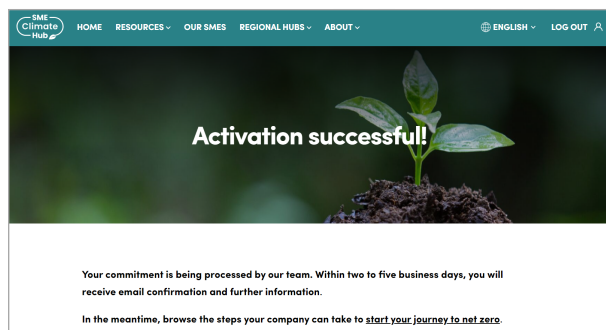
SME Climate Hub

HOME RESOURCES OUR SMES REGIONAL HUBS ABOUT

ENGLISH LOG OUT

Activation successful!

Your commitment is being processed by our team. Within two to five business days, you will receive email confirmation and further information.

In the meantime, browse the steps your company can take to start your journey to net zero.